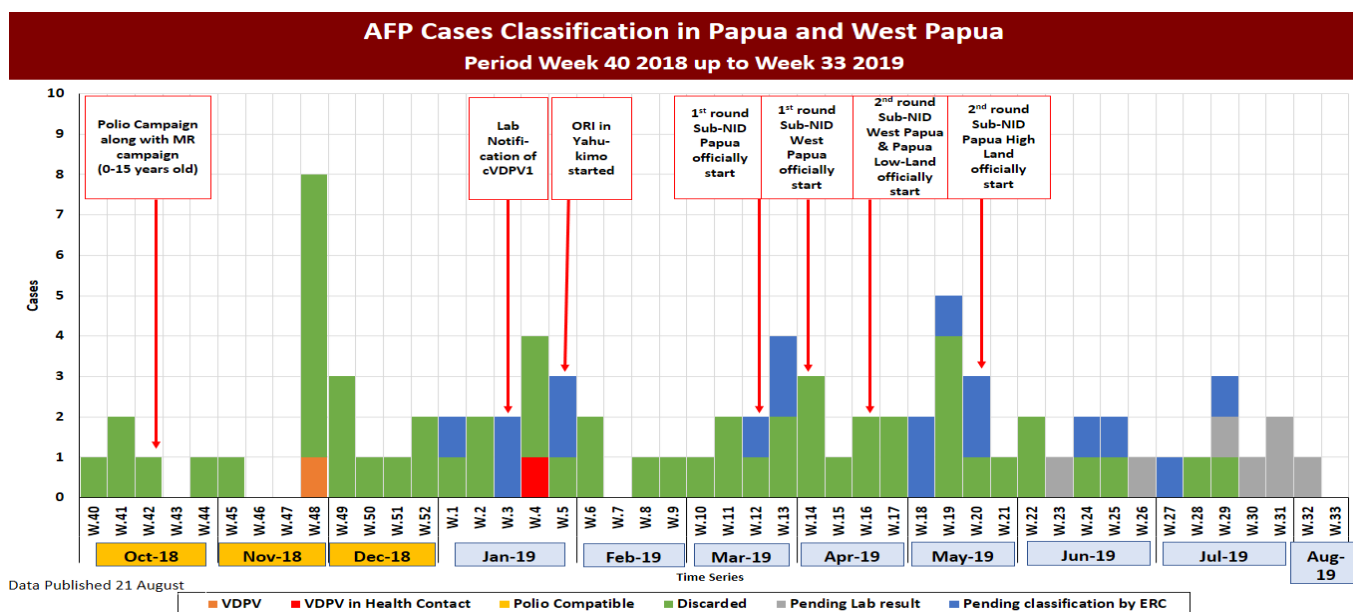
AFP Cases Classification in Papua and West Papua
Period Week 40 2018 up to Week 33 2019

Polio Campaign along with MR campaign (0-15 years old)

Lab Notification of cVDPV1

ORI in Yahukimo started

$1^{st}$ round Sub-NID Papua officially start

$1^{st}$ round Sub-NID West Papua officially start

$2^{nd}$ round Sub-NID West Papua & Papua Low-Land officially start

$2^{nd}$ round Sub-NID Papua High Land officially start

Cases

10
9
8
7
6
5
4
3
2
1
0

W.40 W.41 W.42 W.43 W.44 W.45 W.46 W.47 W.48 W.49 W.50 W.51 W.52 W.1 W.2 W.3 W.4 W.5 W.6 W.7 W.8 W.9 W.10 W.11 W.12 W.13 W.14 W.15 W.16 W.17 W.18 W.19 W.20 W.21 W.22 W.23 W.24 W.25 W.26 W.27 W.28 W.29 W.30 W.31 W.32 W.33

Oct-18 Nov-18 Dec-18 Jan-19 Feb-19 Mar-19 Apr-19 May-19 Jun-19 Jul-19 Aug-19

Time Series

Data Published 21 August

VDPV VDPV in Health Contact Polio Compatible Discarded Pending Lab result Pending classification by ERC